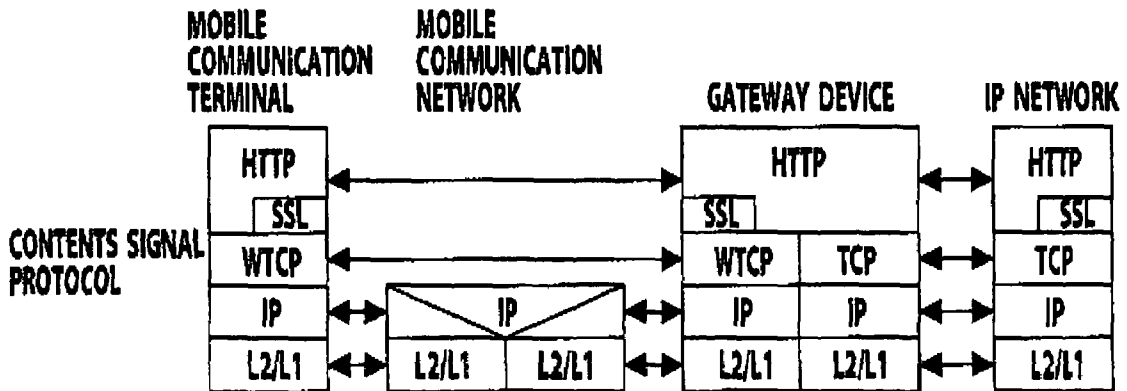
MOBILE COMMUNICATION TERMINAL

MOBILE COMMUNICATION NETWORK

GATEWAY DEVICE

IP NETWORK

CONTENTS SIGNAL PROTOCOL

HTTP
SSL
WTCP
IP
L2/L1

IP
L2/L1
L2/L1

HTTP
SSL
WTCP
TCP
IP
IP
L2/L1
L2/L1

HTTP
SSL
TCP
IP
L2/L1